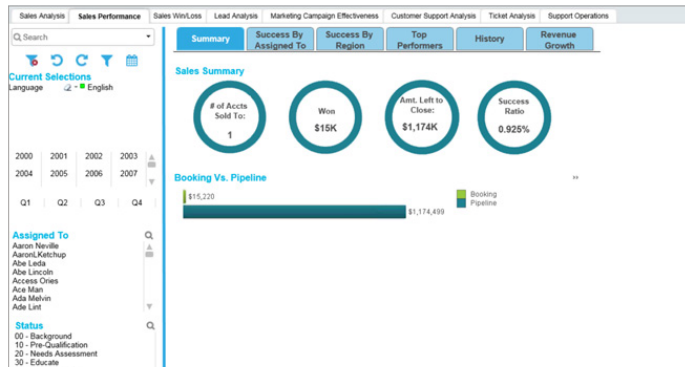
Sales Analysis | Sales Performance | Sales Win/Loss | Lead Analysis | Marketing Campaign Effectiveness | Customer Support Analysis | Ticket Analysis | Support Operations

Search

Current Selections
Language English

2000 2001 2002 2003
2004 2005 2006 2007

Q1 Q2 Q3 Q4

Assigned To
Aaron Neville
AaronLKetchup
Abe Leda
Abe Lincoln
Access Ories
Ace Man
Ada Melvin
Ade Lint

Status
00 - Background
10 - Pre-Qualification
20 - Needs Assessment
30 - Educate

Summary | Success By Assigned To | Success By Region | Top Performers | History | Revenue Growth

Sales Summary

# of Accts Sold To:
1

Won
$15K

Amt. Left to Close:
$1,174K

Success Ratio
0.925%

Booking Vs. Pipeline

$15,220
$1,174,499

Booking
Pipeline